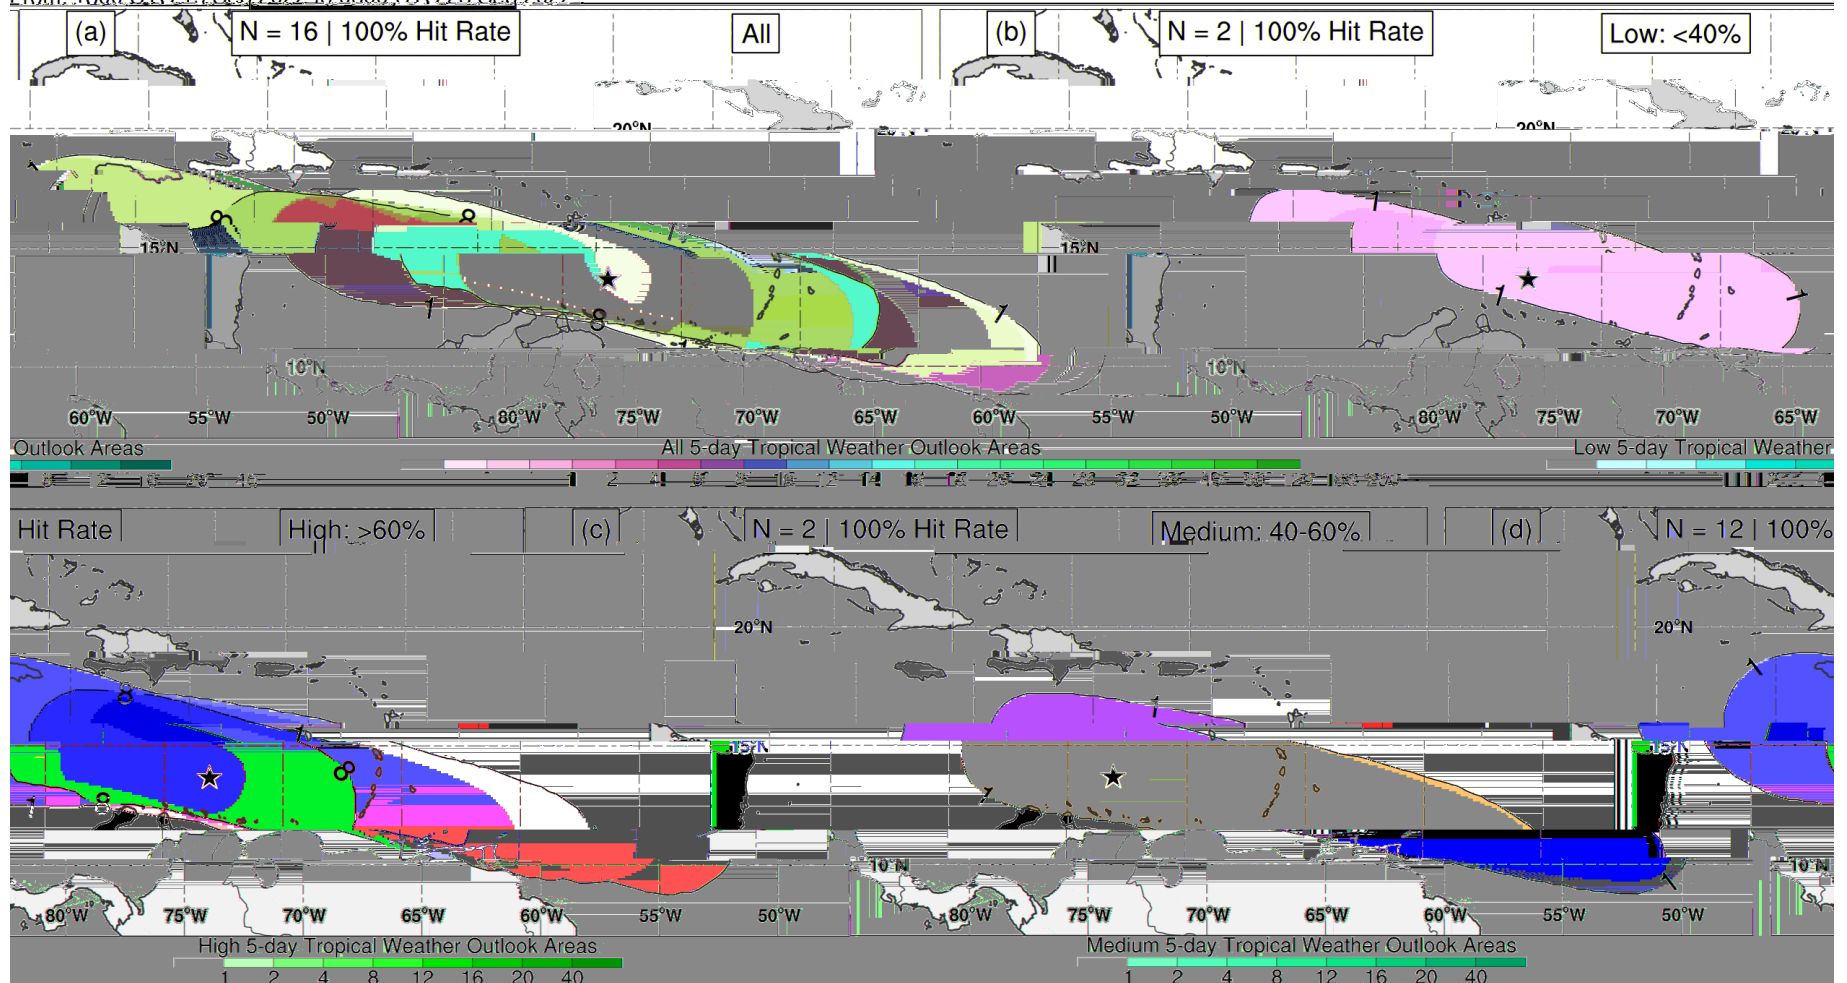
(a) N = 16 | 100% Hit Rate All
(b) N = 2 | 100% Hit Rate Low: <40%

20°N
15°N
10°N
60°W 55°W 50°W 80°W 75°W 70°W 65°W 60°W 55°W 50°W 80°W 75°W 70°W 65°W

Outlook Areas
All 5-day Tropical Weather Outlook Areas
Low 5-day Tropical Weather

1 2 4 6 8 10 12 14 16 18 20 22 24 28 32 36 40

Hit Rate High: >60% (c) N = 2 | 100% Hit Rate Medium: 40-60% (d) N = 12 | 100%

20°N
15°N
10°N
80°W 75°W 70°W 65°W 60°W 55°W 50°W 80°W 75°W 70°W 65°W 60°W 55°W 50°W

High 5-day Tropical Weather Outlook Areas
1 2 4 8 12 16 20 40
Medium 5-day Tropical Weather Outlook Areas
1 2 4 8 12 16 20 40